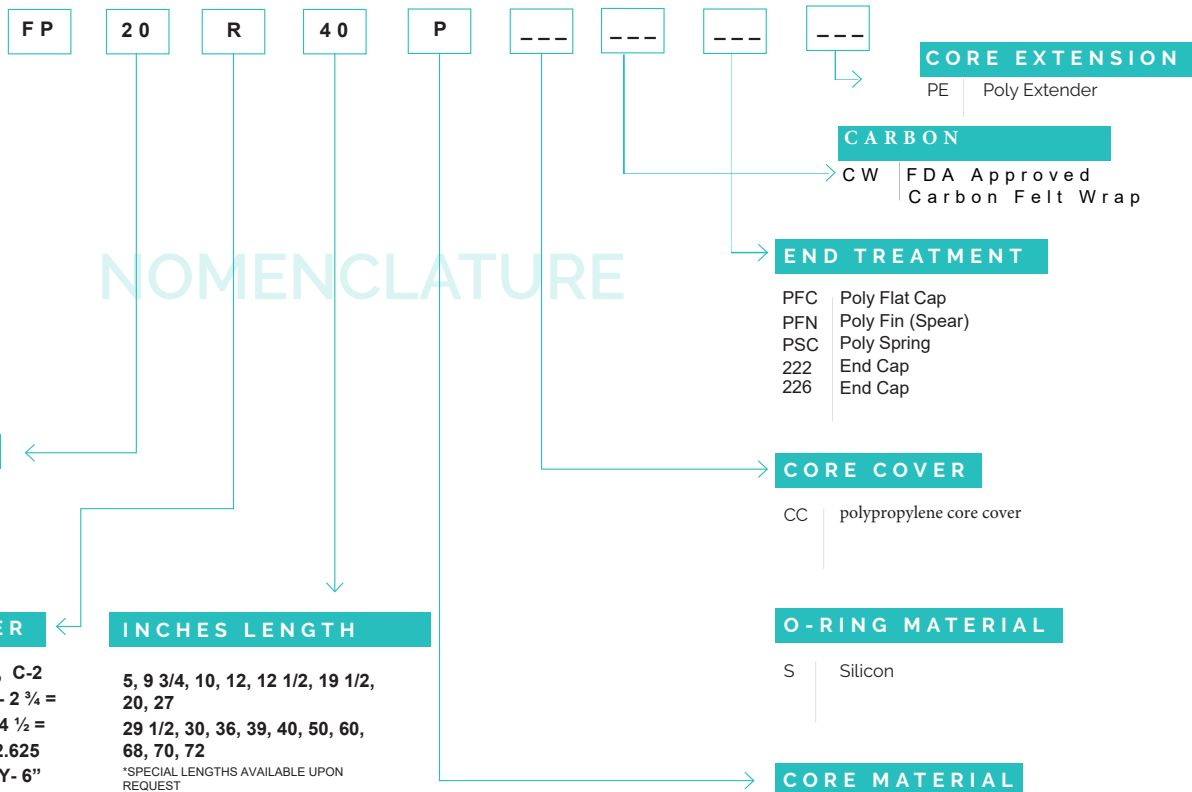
FP 20 R 40 P _ _ _ _ _ _ _ _ _ _ _ _

CORE EXTENSION
PE Poly Extender

CARBON
CW FDA Approved Carbon Felt Wrap

NOMENCLATURE

END TREATMENT
PFC Poly Flat Cap
PFN Poly Fin (Spear)
PSC Poly Spring
222 End Cap
226 End Cap

CORE COVER
CC polypropylene core cover

ER
, C-2
- 2 ¾ =
4 ½ =
2.625
Y- 6”

INCHES LENGTH
5, 9 3/4, 10, 12, 12 1/2, 19 1/2, 20, 27
29 1/2, 30, 36, 39, 40, 50, 60, 68, 70, 72
*SPECIAL LENGTHS AVAILABLE UPON REQUEST

O-RING MATERIAL
S Silicon

CORE MATERIAL